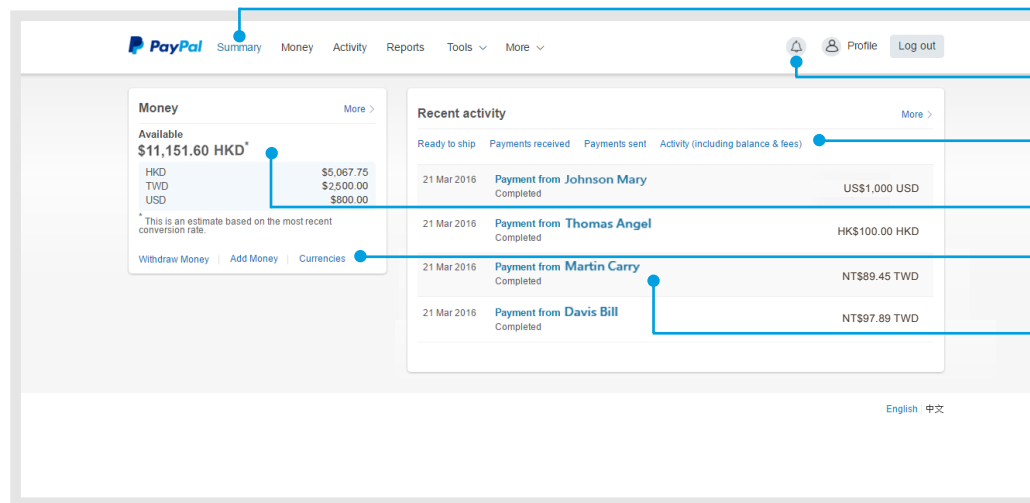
PayPal Summary Money Activity Reports Tools More Profile Log out

Money More

Available
$11,151.60 HKD*

| HKD | $5,067.75 |
|---|---|
| TWD | $2,500.00 |
| USD | $800.00 |

* This is an estimate based on the most recent conversion rate.

Withdraw Money | Add Money | Currencies

Recent activity More

Ready to ship Payments received Payments sent Activity (including balance & fees)

| 21 Mar 2016 | Payment from Johnson Mary Completed | US$1,000 USD |
|---|---|---|
| 21 Mar 2016 | Payment from Thomas Angel Completed | HK$100.00 HKD |
| 21 Mar 2016 | Payment from Martin Carry Completed | NT$89.45 TWD |
| 21 Mar 2016 | Payment from Davis Bill Completed | NT$97.89 TWD |

English | 中文